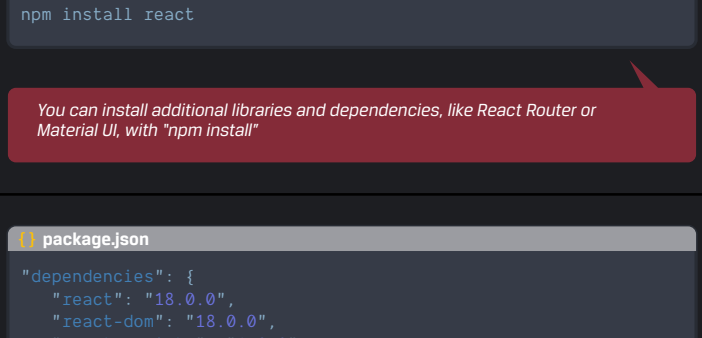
npm install react

You can install additional libraries and dependencies, like React Router or Material UI, with "npm install"

{} package.json

"dependencies": {
  "react": "18.0.0",
  "react-dom": "18.0.0",